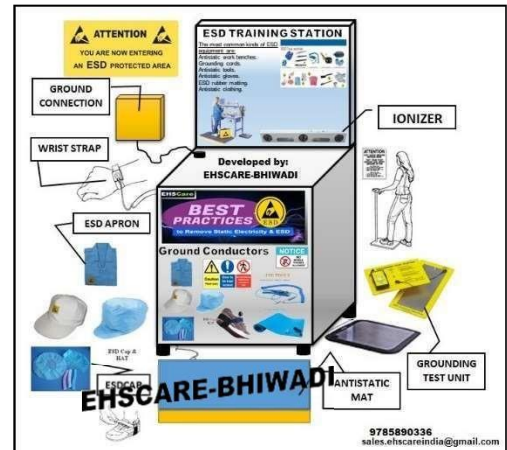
ATTENTION
YOU ARE NOW ENTERING AN ESD PROTECTED AREA

ESD TRAINING STATION
The most common kinds of ESD equipment are:
Antistatic work benches.
Grounding cords.
Antistatic tools.
Antistatic gloves.
ESD rubber matting.
Antistatic clothing.

GROUND CONNECTION

WRIST STRAP

IONIZER

Developed by:
EHSCARE-BHIWADI

EHSCare
BEST PRACTICES
to Remove Static Electricity & ESD

ESD APRON

Ground Conductors
NOTICE

ATTENTION

ESD Cap & HAT

ESDCAP

EHSCARE-BHIWADI

ANTISTATIC MAT

GROUNDING TEST UNIT

9785890336
sales.ehscareindia@gmail.com